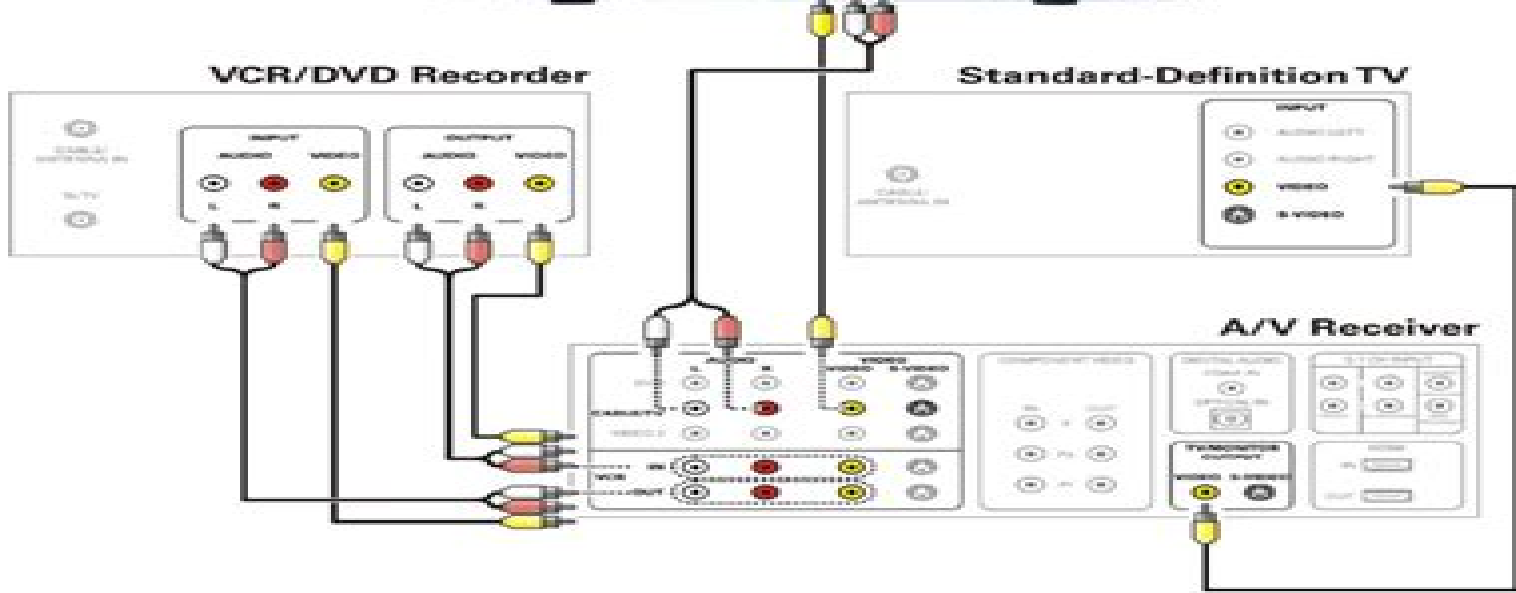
VCR/DVD Recorder

INPUT
AUDIO VIDEO
L R

OUTPUT
AUDIO VIDEO
L R

Standard-Definition TV

INPUT
AUDIO LEFT
AUDIO RIGHT
VIDEO
S-VIDEO

A/V Receiver

AUDIO
L R
VIDEO
VIDEO S-VIDEO

IN
VCR
OUT

TV/MONITOR OUTPUT
VIDEO S-VIDEO